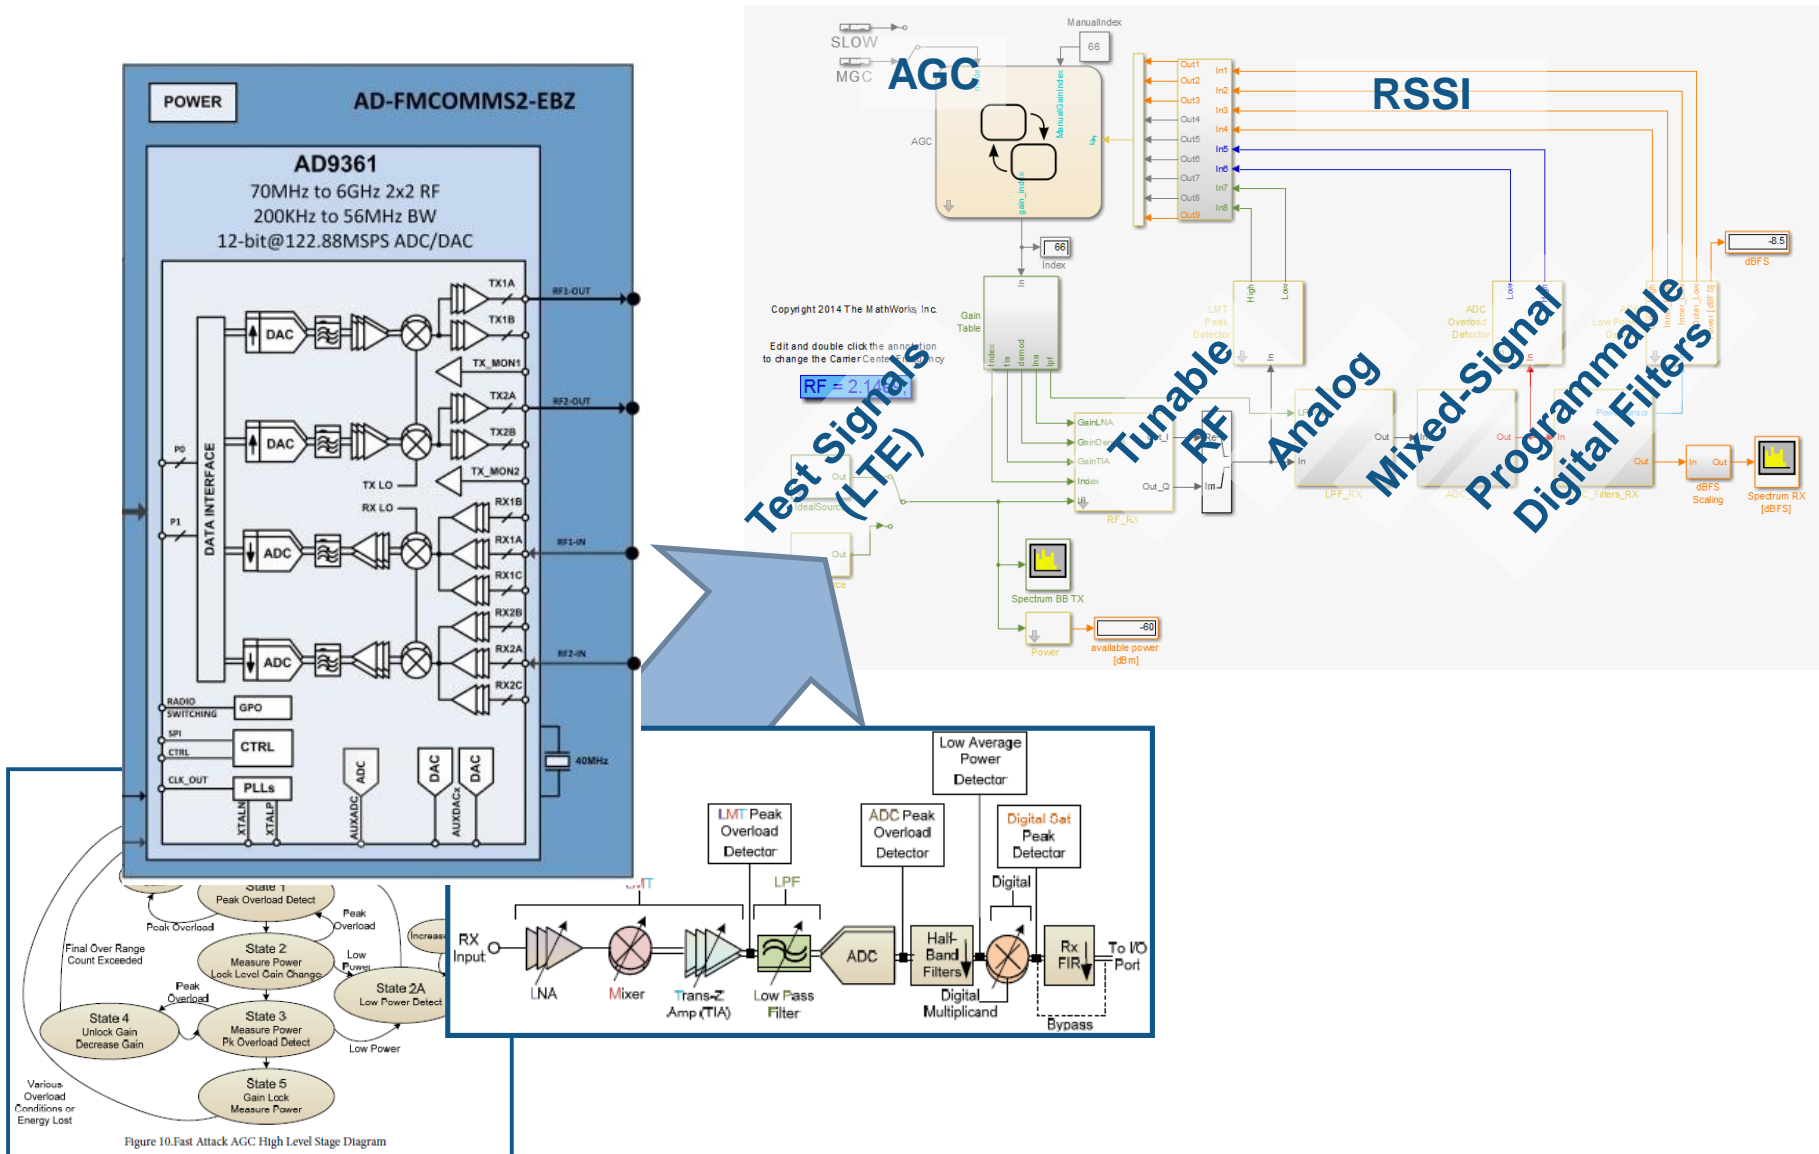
POWER

AD-FMCOMMS2-EBZ

AD9361
70MHz to 6GHz 2x2 RF
200KHz to 56MHz BW
12-bit@122.88MSPS ADC/DAC

DATA INTERFACE

P0

P1

DAC

DAC

ADC

ADC

TX1A

TX1B

TX_MON1

TX2A

TX2B

TX_MON2

TX LO

RX LO

RX1B

RX1A

RX1C

RX2B

RX2A

RX2C

RF1-OUT

RF2-OUT

RF1-IN

RF2-IN

RADIO SWITCHING

GPO

SPI

CTRL

CTRL

CLK_OUT

PLLs

XTALN

XTALP

ADC

AUXADC

DAC

DAC

AUXDACx

40MHz

SLOW

MGC

AGC

ManualIndex

66

AGC

RSSI

Out1
Out2
Out3
Out4
Out5
Out6
Out7
Out8
Out9

In1
In2
In3
In4
In5
In6
In7
In8

66

Index

Gain Table

Copyright 2014 The MathWorks, Inc.

Edit and double click the annotation to change the Carrier Center Frequency

RF = 2.14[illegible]

Test Signals (LTE)

Tunable RF

Analog

Mixed-Signal

Programmable Digital Filters

LMT Peak Detector

ADC Overload Detector

High

Low

Out

IdealSource

Out

GainLNA

GainDe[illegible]

GainTIA

Index

RF_RX

Out_Q

Re

Im

LPF_RX

ADC

C_Filters_RX

In

Out

dBFS Scaling

Spectrum RX [dBFS]

-8.5

dBFS

Spectrum BB TX

-60

Power

available power [dBm]

Low Average Power Detector

LMT Peak Overload Detector

ADC Peak Overload Detector

Digital Sat Peak Detector

LMT

LPF

Digital

RX Input

LNA

Mixer

Trans-Z Amp (TIA)

Low Pass Filter

ADC

Half-Band Filters

Digital Multiplicand

Rx FIR

To I/O Port

Bypass

State 1
Peak Overload Detect

Peak Overload

Peak Overload

Final Over Range Count Exceeded

State 2
Measure Power
Lock Level Gain Change

Low Power

Increase

State 2A
Low Power Detect

Peak Overload

State 4
Unlock Gain
Decrease Gain

State 3
Measure Power
Pk Overload Detect

Low Power

Various Overload Conditions or Energy Lost

State 5
Gain Lock
Measure Power

Figure 10.Fast Attack AGC High Level Stage Diagram